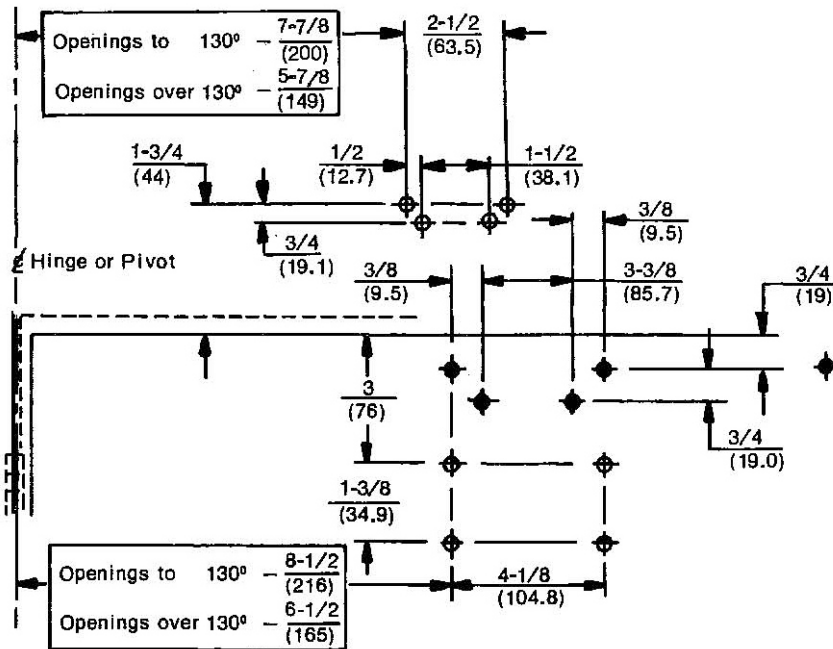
Openings to 130º $-\frac{7\text{-}7/8}{(200)}$

Openings over 130º $-\frac{5\text{-}7/8}{(149)}$

$\frac{2\text{-}1/2}{(63.5)}$

$\frac{1\text{-}3/4}{(44)}$

$\frac{1/2}{(12.7)}$

$\frac{1\text{-}1/2}{(38.1)}$

$\frac{3/4}{(19.1)}$

$\frac{3/8}{(9.5)}$

℄ Hinge or Pivot

$\frac{3/8}{(9.5)}$

$\frac{3\text{-}3/8}{(85.7)}$

$\frac{3/4}{(19)}$

$\frac{3}{(76)}$

$\frac{3/4}{(19.0)}$

$\frac{1\text{-}3/8}{(34.9)}$

Openings to 130º $-\frac{8\text{-}1/2}{(216)}$

Openings over 130º $-\frac{6\text{-}1/2}{(165)}$

$\frac{4\text{-}1/8}{(104.8)}$